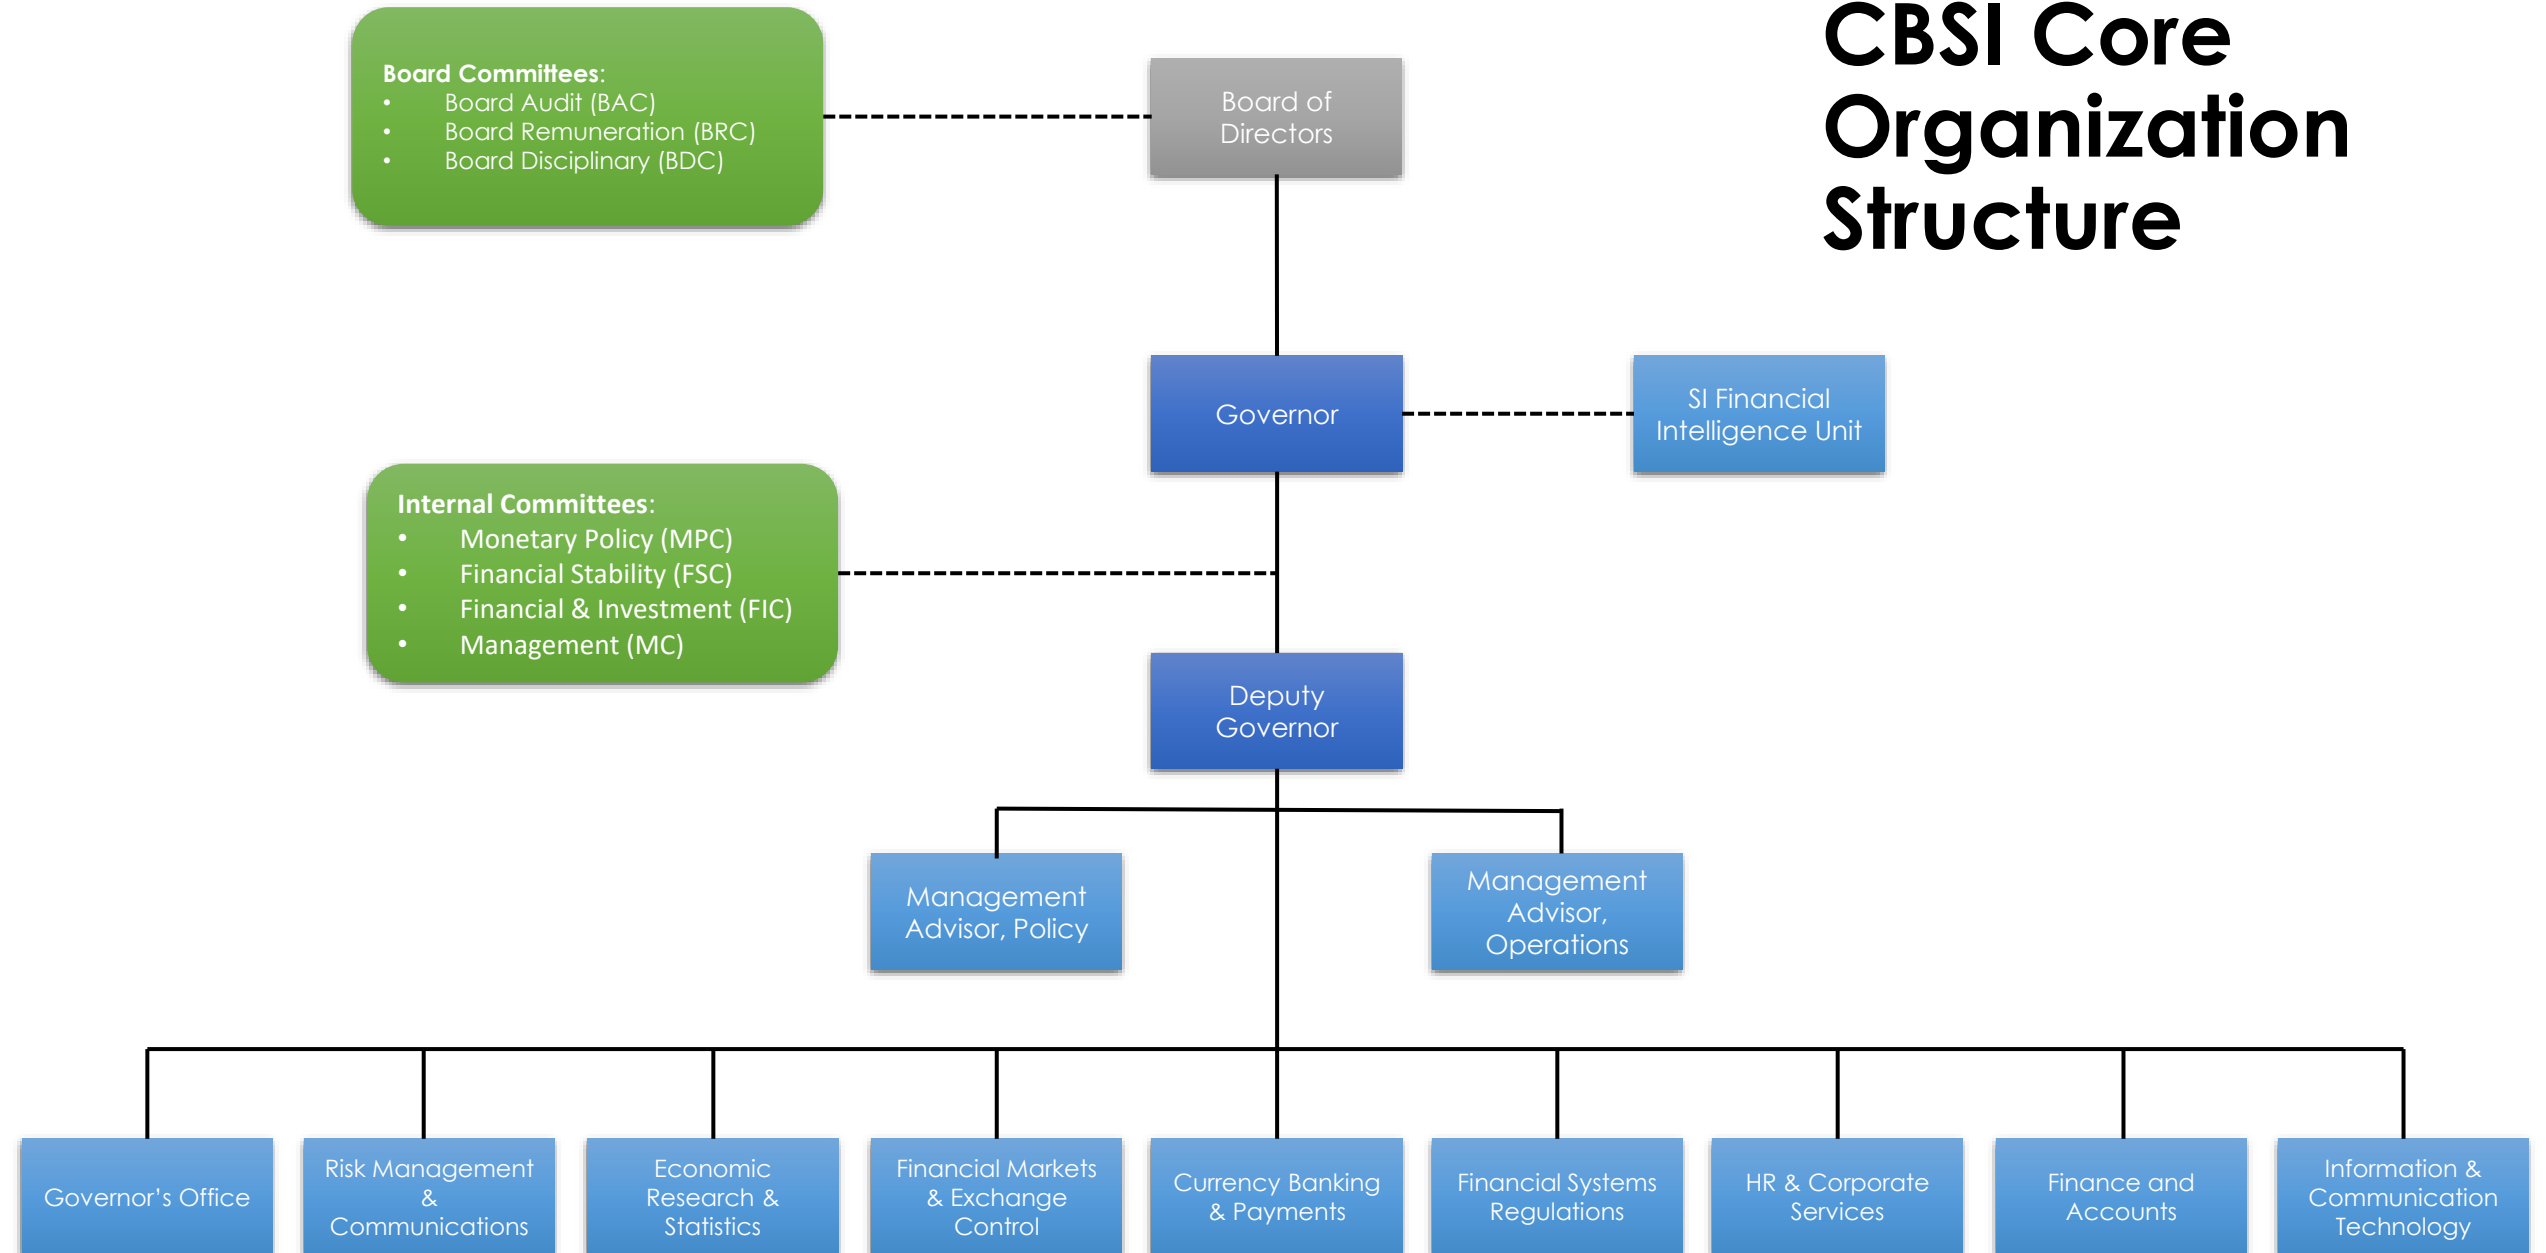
CBSI Core Organization Structure

Board Committees:
- Board Audit (BAC)
- Board Remuneration (BRC)
- Board Disciplinary (BDC)

Board of Directors

Governor

SI Financial Intelligence Unit

Internal Committees:
- Monetary Policy (MPC)
- Financial Stability (FSC)
- Financial & Investment (FIC)
- Management (MC)

Deputy Governor

Management Advisor, Policy

Management Advisor, Operations

Governor's Office

Risk Management & Communications

Economic Research & Statistics

Financial Markets & Exchange Control

Currency Banking & Payments

Financial Systems Regulations

HR & Corporate Services

Finance and Accounts

Information & Communication Technology